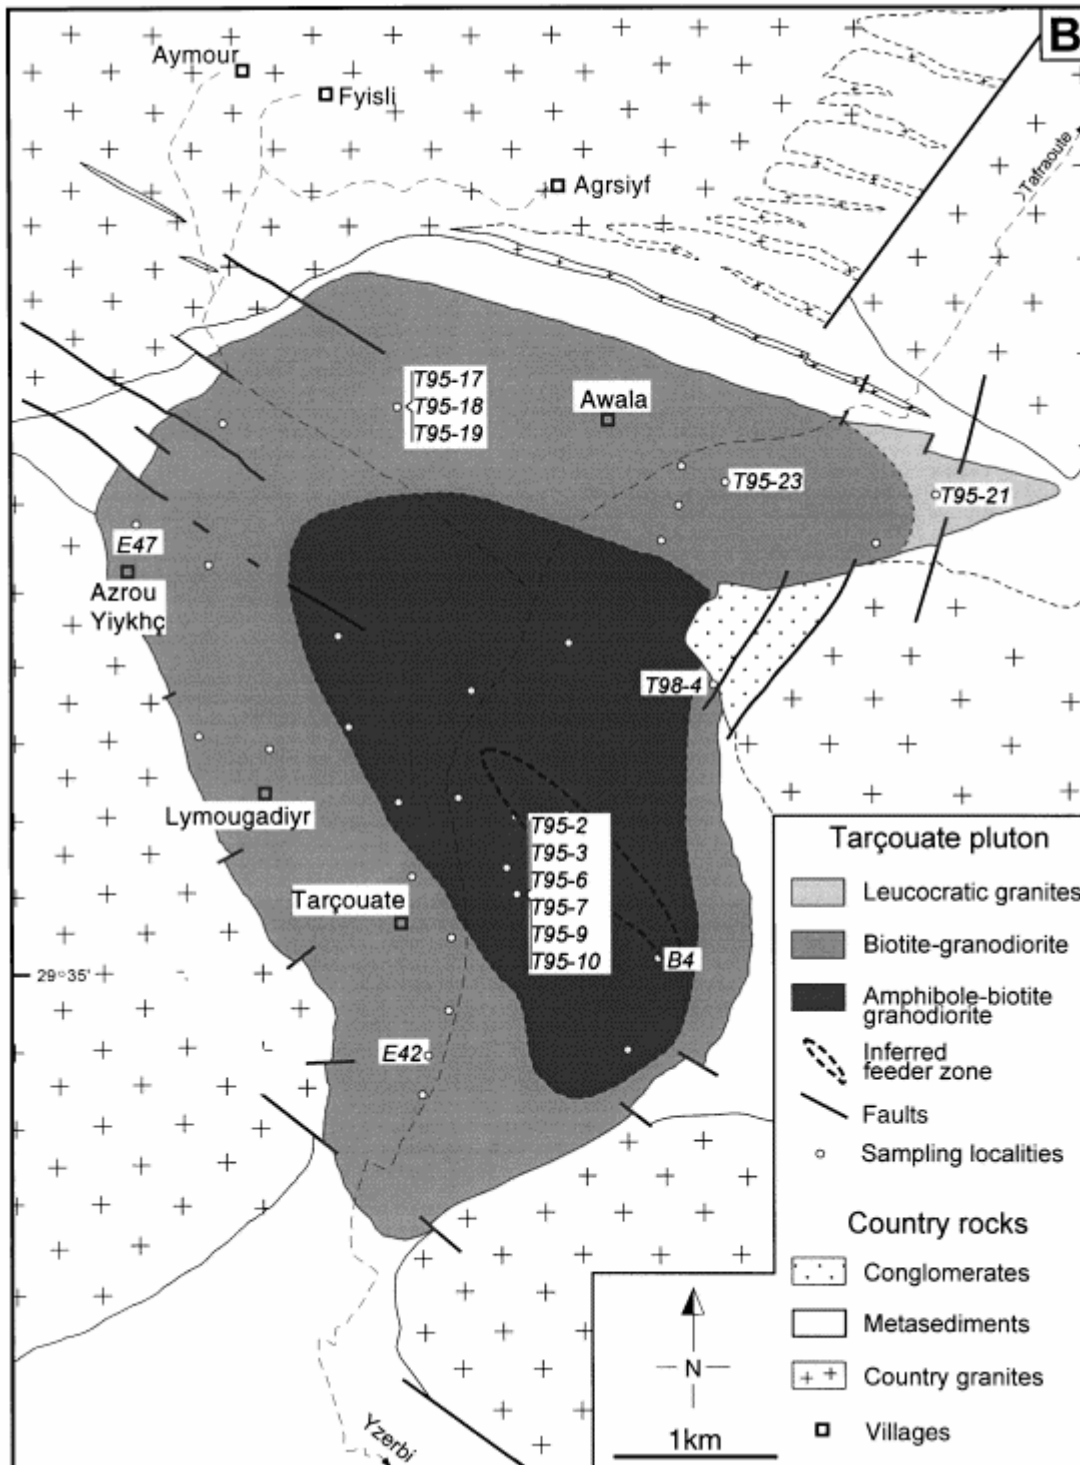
B

Aymour
Fyisli
Agrsiyf
Tafraoute
T95-17
T95-18
T95-19
Awala
T95-23
T95-21
E47
Azrou Yiykhç
T98-4
Lymougadiyr
T95-2
T95-3
T95-6
T95-7
T95-9
T95-10
Tarçouate
B4
29°35'
E42
Yzerbi

Tarçouate pluton
Leucocratic granites
Biotite-granodiorite
Amphibole-biotite granodiorite
Inferred feeder zone
Faults
Sampling localities

Country rocks
Conglomerates
Metasediments
Country granites
Villages

N
1km